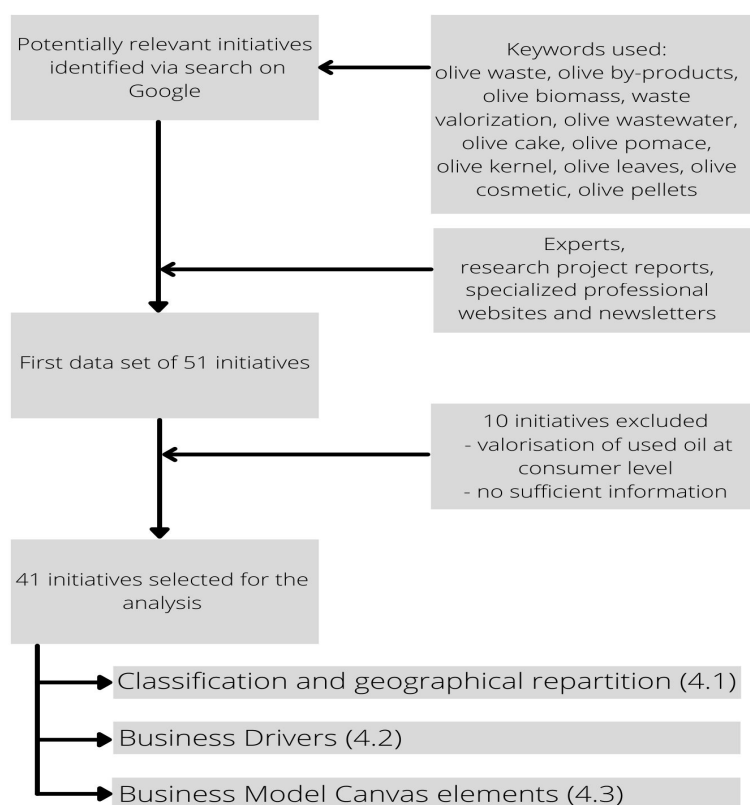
Potentially relevant initiatives identified via search on Google

Keywords used:
olive waste, olive by-products, olive biomass, waste valorization, olive wastewater, olive cake, olive pomace, olive kernel, olive leaves, olive cosmetic, olive pellets

Experts,
research project reports, specialized professional websites and newsletters

First data set of 51 initiatives

10 initiatives excluded
- valorisation of used oil at consumer level
- no sufficient information

41 initiatives selected for the analysis

Classification and geographical repartition (4.1)

Business Drivers (4.2)

Business Model Canvas elements (4.3)